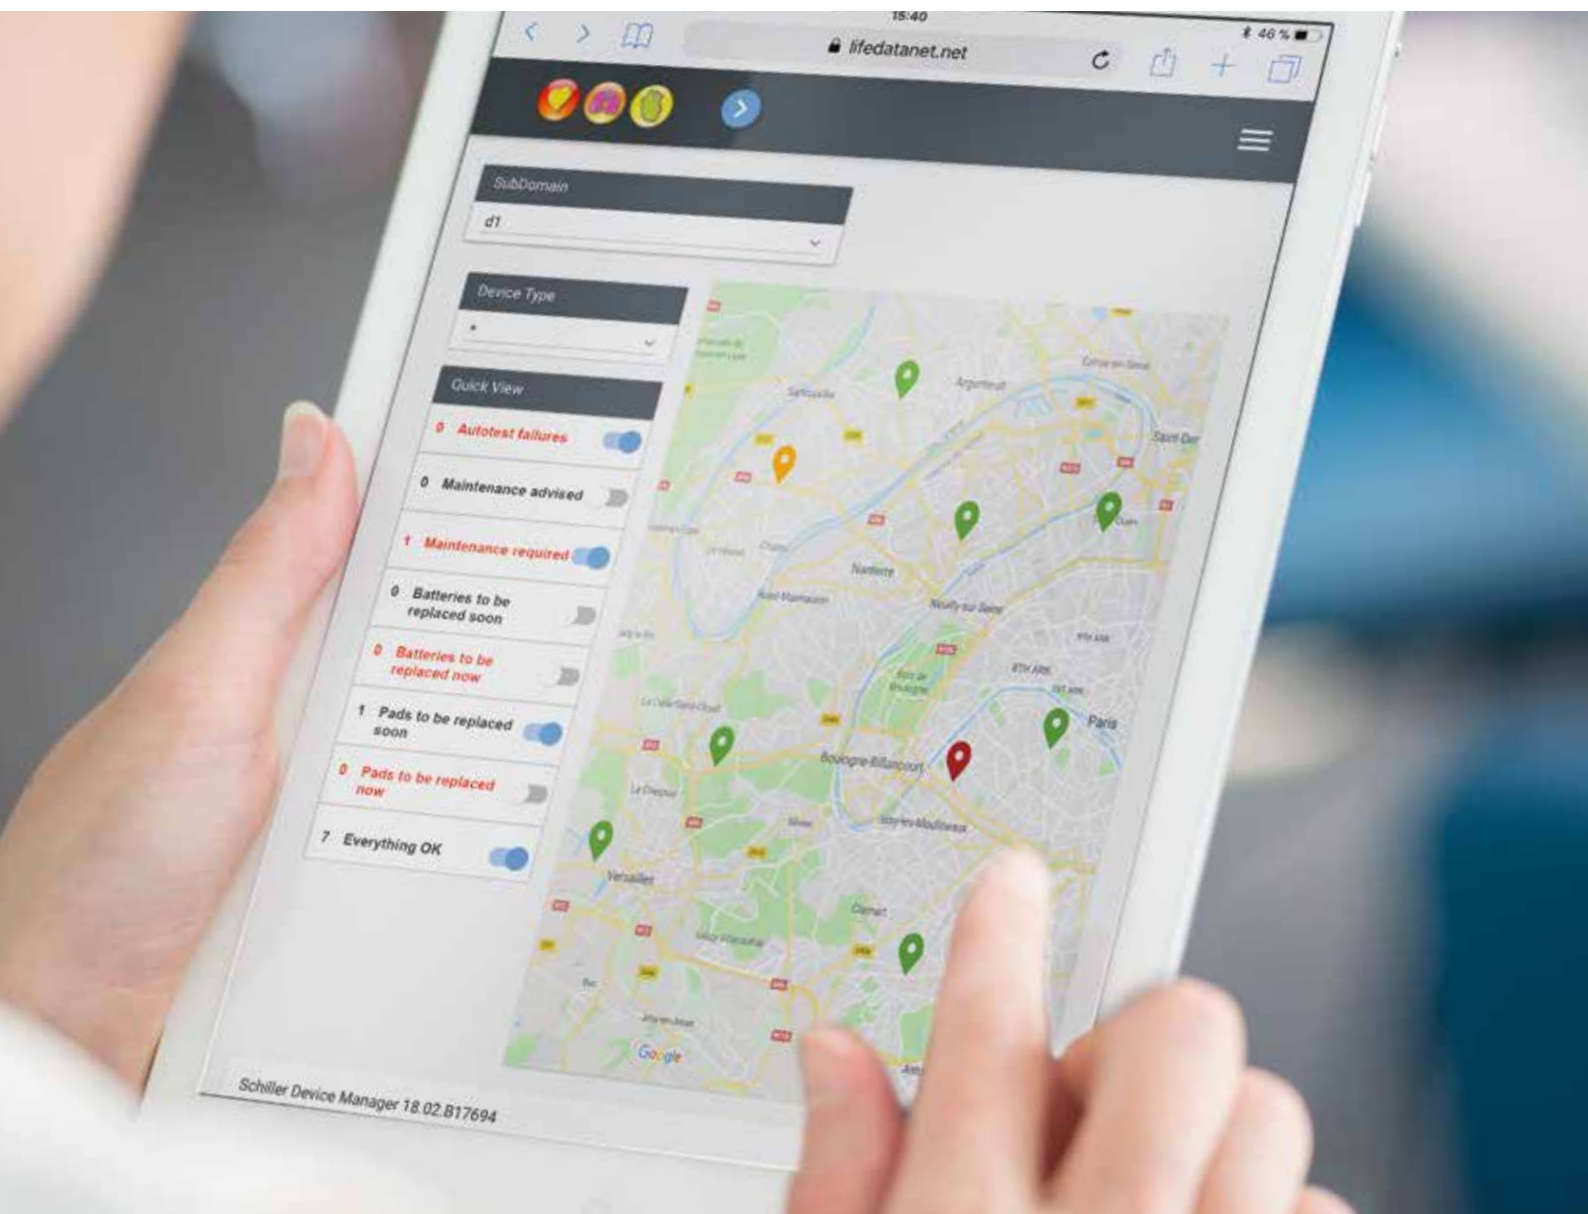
15:40
46 %
lifedatanet.net

SubDomain
d1

Device Type
*

Quick View
0 Autotest failures
0 Maintenance advised
1 Maintenance required
0 Batteries to be replaced soon
0 Batteries to be replaced now
1 Pads to be replaced soon
0 Pads to be replaced now
7 Everything OK

Argenteuil
Saint-Den
Nanterre
Neuilly-sur-Seine
Paris
Boulogne-Billancourt
Versailles
Google

Schiller Device Manager 18.02.817694